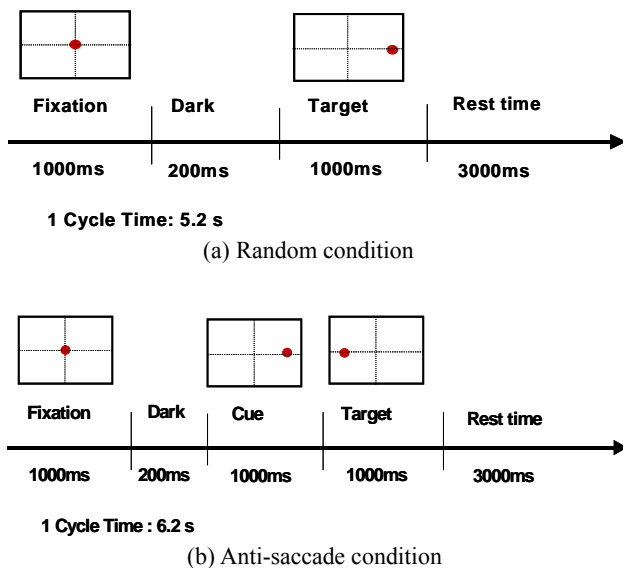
Fixation
Dark
Target
Rest time
1000ms
200ms
1000ms
3000ms

1 Cycle Time: 5.2 s

(a) Random condition

Fixation
Dark
Cue
Target
Rest time
1000ms
200ms
1000ms
1000ms
3000ms

1 Cycle Time : 6.2 s

(b) Anti-saccade condition